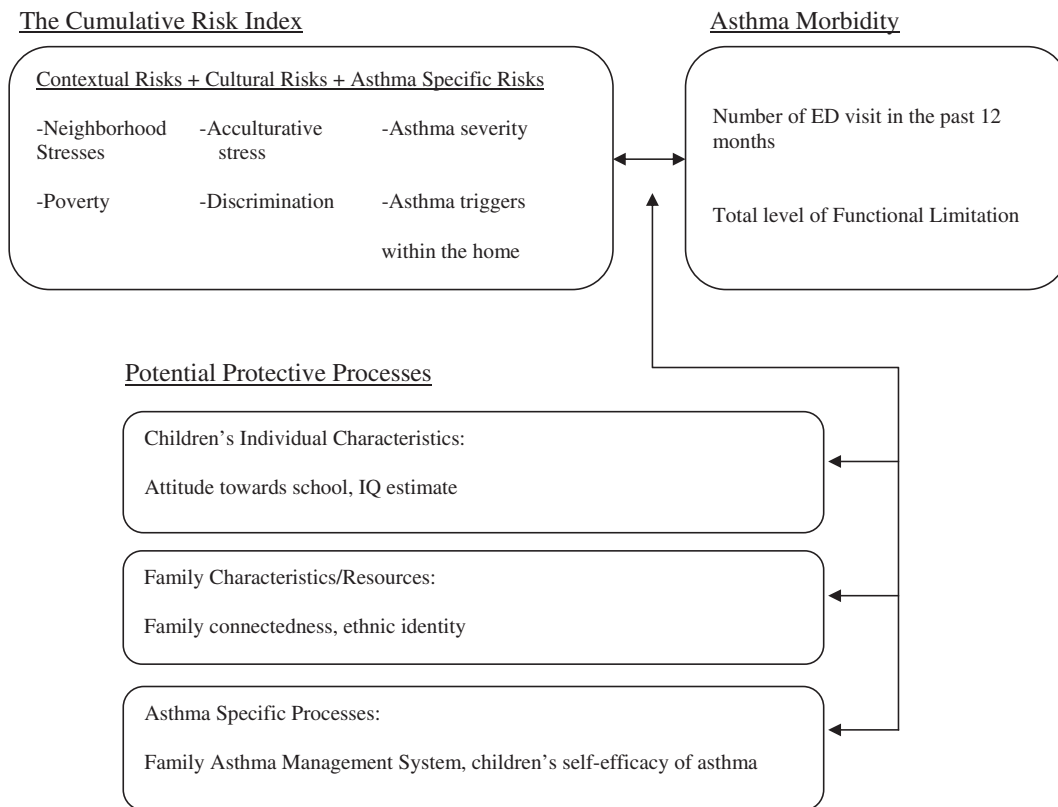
The Cumulative Risk Index

Contextual Risks + Cultural Risks + Asthma Specific Risks

-Neighborhood Stresses

-Poverty

-Acculturative stress

-Discrimination

-Asthma severity

-Asthma triggers within the home

Asthma Morbidity

Number of ED visit in the past 12 months

Total level of Functional Limitation

Potential Protective Processes

Children's Individual Characteristics:

Attitude towards school, IQ estimate

Family Characteristics/Resources:

Family connectedness, ethnic identity

Asthma Specific Processes:

Family Asthma Management System, children's self-efficacy of asthma